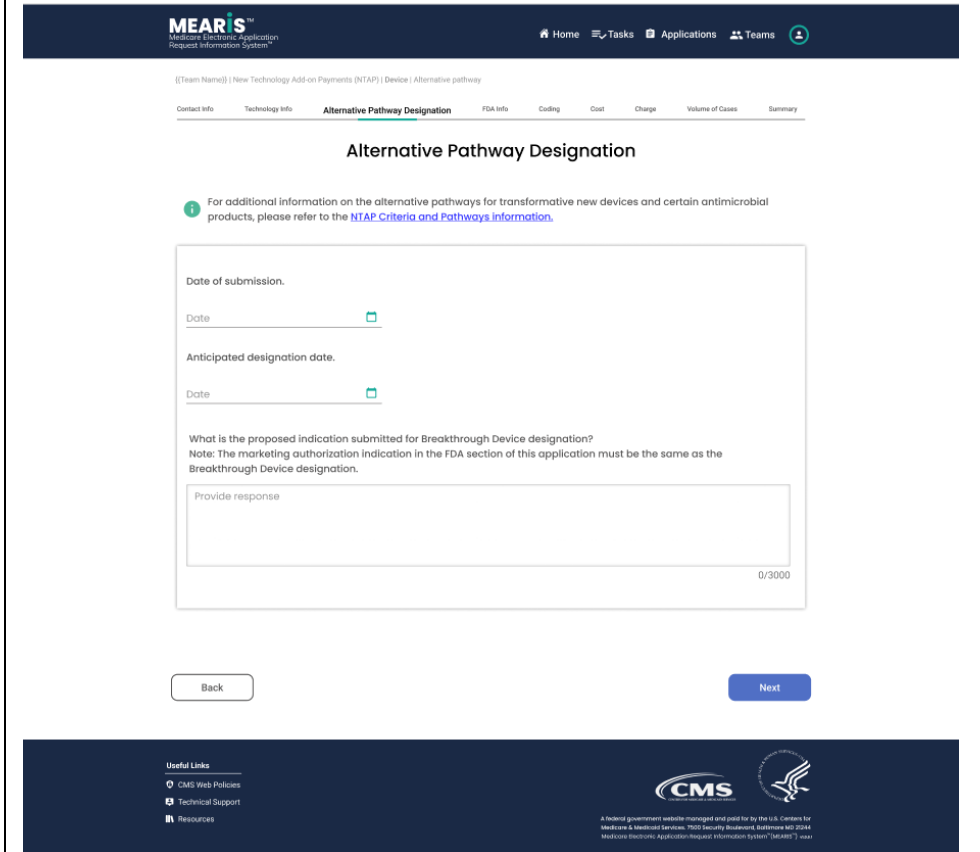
MEARIS™
Medicare Electronic Application Request Information System™

Home Tasks Applications Teams

{{Team Name}} | New Technology Add-on Payments (NTAP) | Device | Alternative pathway

Contact Info Technology Info Alternative Pathway Designation FDA Info Coding Cost Charge Volume of Cases Summary

Alternative Pathway Designation

For additional information on the alternative pathways for transformative new devices and certain antimicrobial products, please refer to the NTAP Criteria and Pathways information.

Date of submission.

Date

Anticipated designation date.

Date

What is the proposed indication submitted for Breakthrough Device designation?
Note: The marketing authorization indication in the FDA section of this application must be the same as the Breakthrough Device designation.

Provide response

0/3000

Back

Next

Useful Links
CMS Web Policies
Technical Support
Resources

CMS

A federal government website managed and paid for by the U.S. Centers for Medicare & Medicaid Services. 7500 Security Boulevard, Baltimore MD 21244
Medicare Electronic Application Request Information System™ (MEARIS™) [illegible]